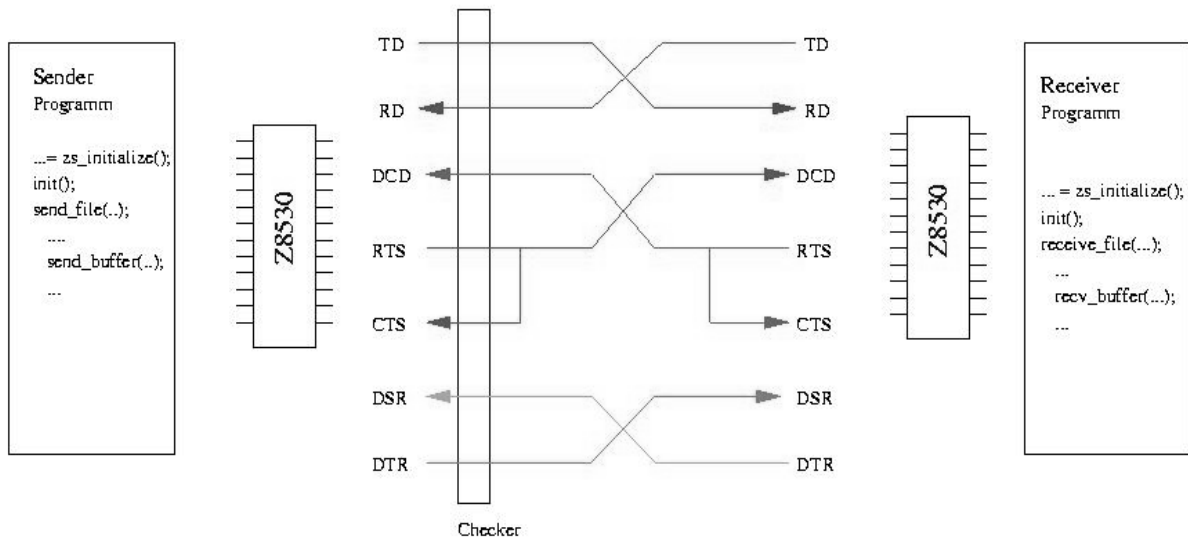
Sender
Programm

...= zs_initialize();
init();
send_file(..);
....
send_buffer(..);
...

Z8530

TD
RD
DCD
RTS
CTS
DSR
DTR

Checker

TD
RD
DCD
RTS
CTS
DSR
DTR

Z8530

Receiver
Programm

... = zs_initialize();
init();
receive_file(...);
...
recv_buffer(...);
...